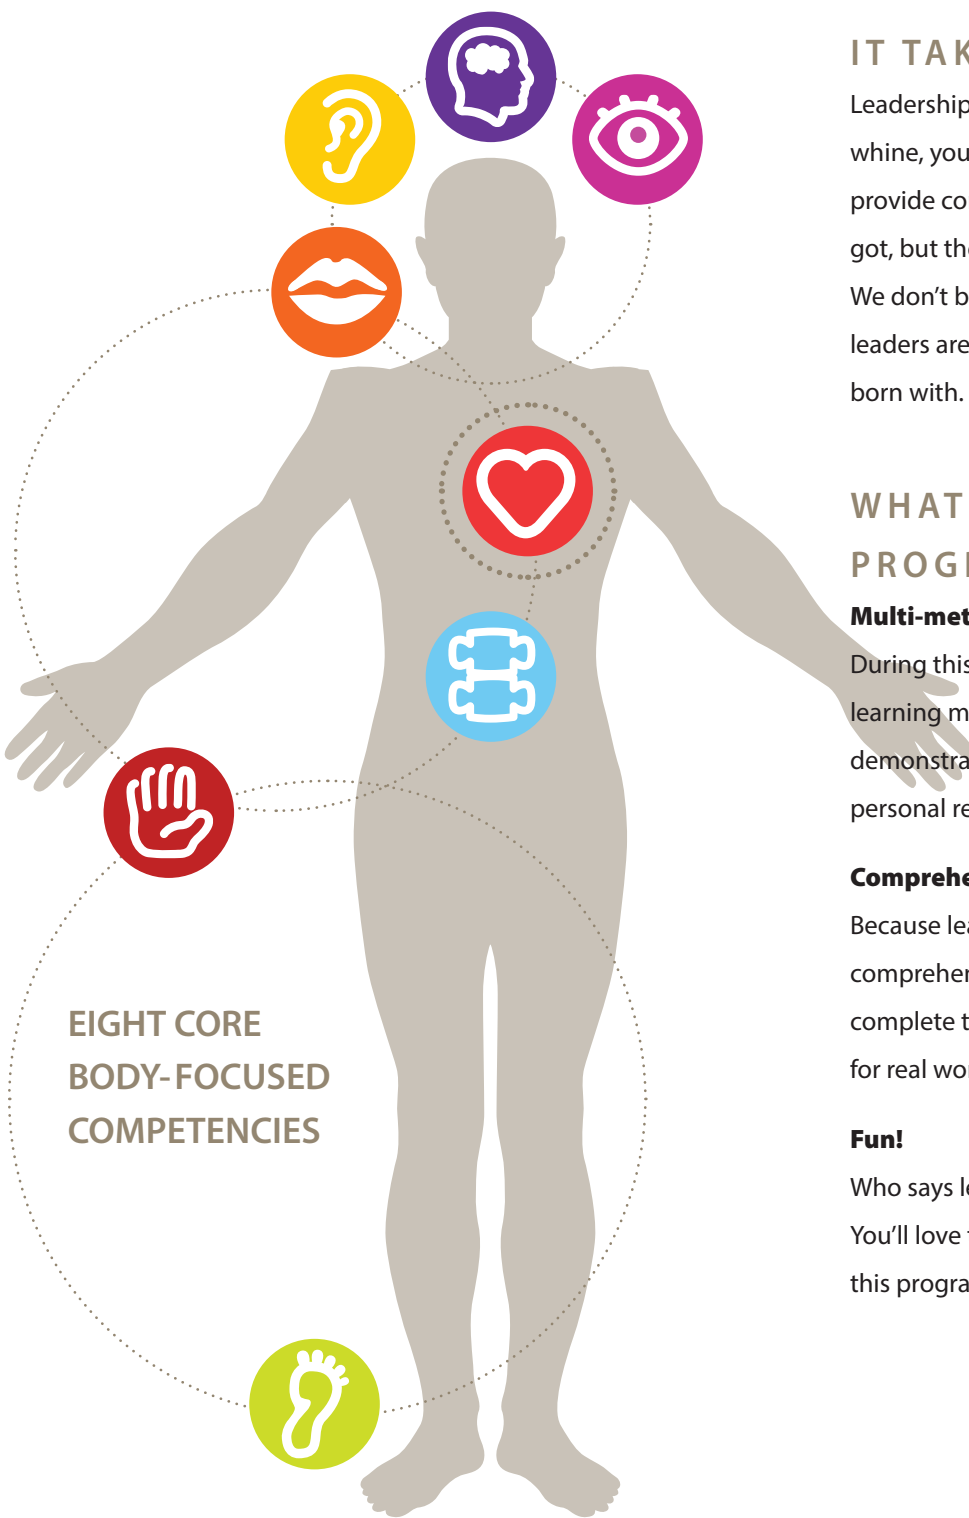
EIGHT CORE BODY-FOCUSED COMPETENCIES

IT TAK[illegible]

Leadership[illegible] whine, you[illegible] provide co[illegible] got, but th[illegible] We don't b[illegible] leaders are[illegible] born with.

WHAT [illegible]
PROG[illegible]

Multi-met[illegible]

During this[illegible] learning m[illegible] demonstra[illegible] personal re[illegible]

Comprehe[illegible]

Because le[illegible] comprehen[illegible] complete t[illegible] for real wo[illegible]

Fun!

Who says l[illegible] You'll love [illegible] this progra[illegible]